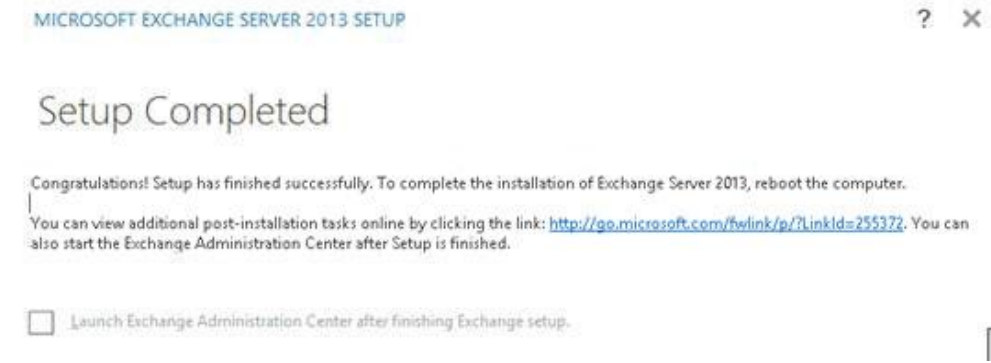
MICROSOFT EXCHANGE SERVER 2013 SETUP

? ×

Setup Completed

Congratulations! Setup has finished successfully. To complete the installation of Exchange Server 2013, reboot the computer.

You can view additional post-installation tasks online by clicking the link: http://go.microsoft.com/fwlink/p/?LinkId=255372. You can also start the Exchange Administration Center after Setup is finished.

Launch Exchange Administration Center after finishing Exchange setup.